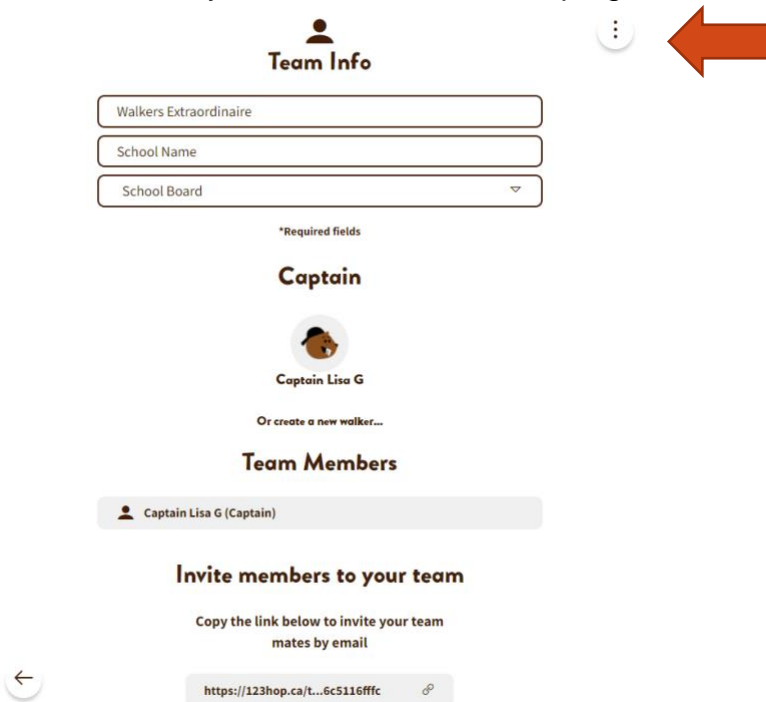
Team Info

Walkers Extraordinaire

School Name

School Board

*Required fields

Captain

Captain Lisa G

Or create a new walker...

Team Members

Captain Lisa G (Captain)

Invite members to your team

Copy the link below to invite your team mates by email

https://123hop.ca/t...6c5116fffc